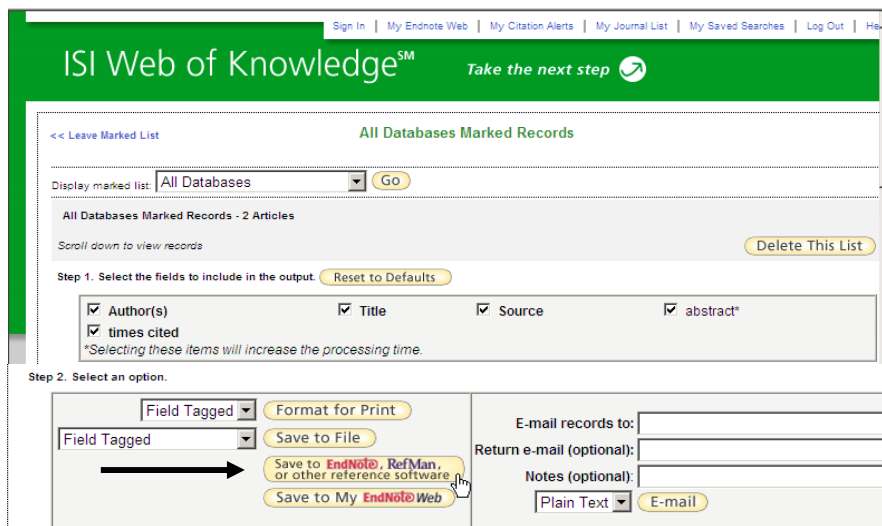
Sign In | My Endnote Web | My Citation Alerts | My Journal List | My Saved Searches | Log Out | He

ISI Web of Knowledge℠ Take the next step

<< Leave Marked List

All Databases Marked Records

Display marked list: All Databases Go

All Databases Marked Records - 2 Articles

Scroll down to view records

Delete This List

Step 1. Select the fields to include in the output. Reset to Defaults

Author(s) Title Source abstract*

times cited

*Selecting these items will increase the processing time.

Step 2. Select an option.

Field Tagged Format for Print

Field Tagged Save to File

Save to EndNote, RefMan, or other reference software

Save to My EndNote Web

E-mail records to:

Return e-mail (optional):

Notes (optional):

Plain Text E-mail